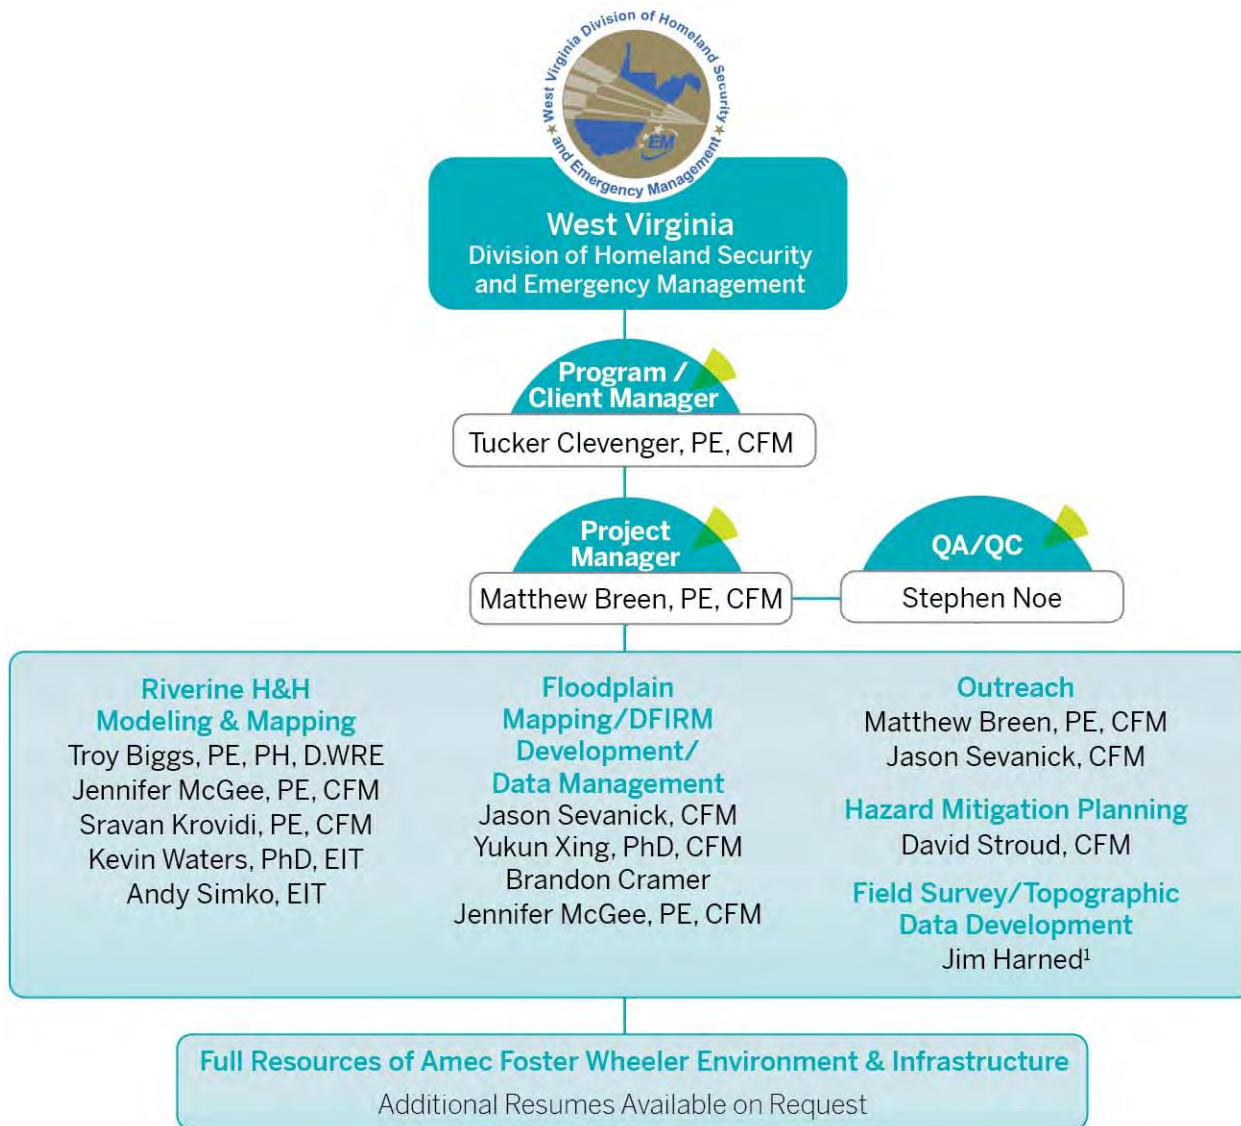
West Virginia ★ Division of Homeland Security ★ and Emergency Management

EM

West Virginia
Division of Homeland Security and Emergency Management

Program / Client Manager
Tucker Clevenger, PE, CFM

Project Manager
Matthew Breen, PE, CFM

QA/QC
Stephen Noe

Riverine H&H Modeling & Mapping
Troy Biggs, PE, PH, D.WRE
Jennifer McGee, PE, CFM
Sravan Krovidi, PE, CFM
Kevin Waters, PhD, EIT
Andy Simko, EIT

Floodplain Mapping/DFIRM Development/ Data Management
Jason Sevanick, CFM
Yukun Xing, PhD, CFM
Brandon Cramer
Jennifer McGee, PE, CFM

Outreach
Matthew Breen, PE, CFM
Jason Sevanick, CFM

Hazard Mitigation Planning
David Stroud, CFM

Field Survey/Topographic Data Development
Jim Harned$^1$

Full Resources of Amec Foster Wheeler Environment & Infrastructure
Additional Resumes Available on Request